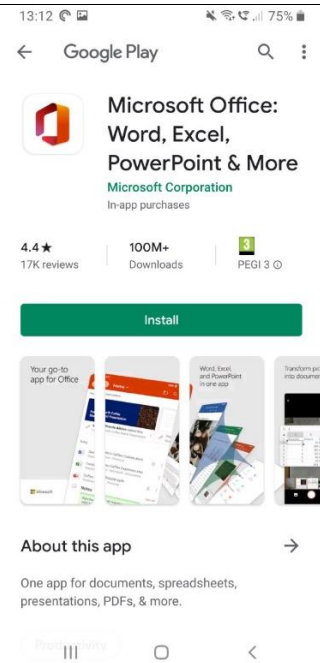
13:12 75%

Google Play

Microsoft Office: Word, Excel, PowerPoint & More

Microsoft Corporation

In-app purchases

4.4 ★
17K reviews

100M+
Downloads

3
PEGI 3 ⓘ

Install

Your go-to app for Office

Word, Excel, and PowerPoint in one app

Transform pi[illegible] into docume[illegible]

About this app

One app for documents, spreadsheets, presentations, PDFs, & more.

Productivity